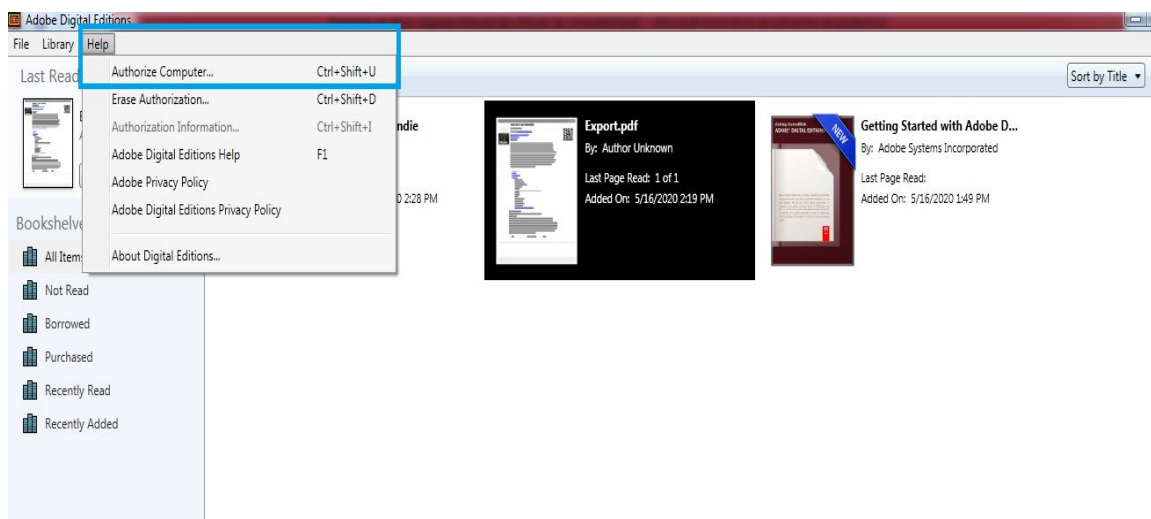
Adobe Digital Editions

File Library Help

Authorize Computer... Ctrl+Shift+U
Erase Authorization... Ctrl+Shift+D
Authorization Information... Ctrl+Shift+I
Adobe Digital Editions Help F1
Adobe Privacy Policy
Adobe Digital Editions Privacy Policy
About Digital Editions...

Last Read

Sort by Title

ndie

0 2:28 PM

Export.pdf
By: Author Unknown
Last Page Read: 1 of 1
Added On: 5/16/2020 2:19 PM

NEW

Getting Started with Adobe D...
By: Adobe Systems Incorporated
Last Page Read:
Added On: 5/16/2020 1:49 PM

Bookshelve

All Item
Not Read
Borrowed
Purchased
Recently Read
Recently Added